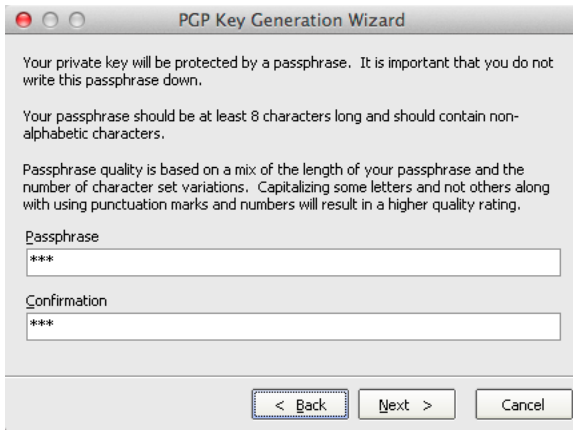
PGP Key Generation Wizard

Your private key will be protected by a passphrase. It is important that you do not write this passphrase down.

Your passphrase should be at least 8 characters long and should contain non-alphabetic characters.

Passphrase quality is based on a mix of the length of your passphrase and the number of character set variations. Capitalizing some letters and not others along with using punctuation marks and numbers will result in a higher quality rating.

Passphrase

***

Confirmation

***

< Back

Next >

Cancel